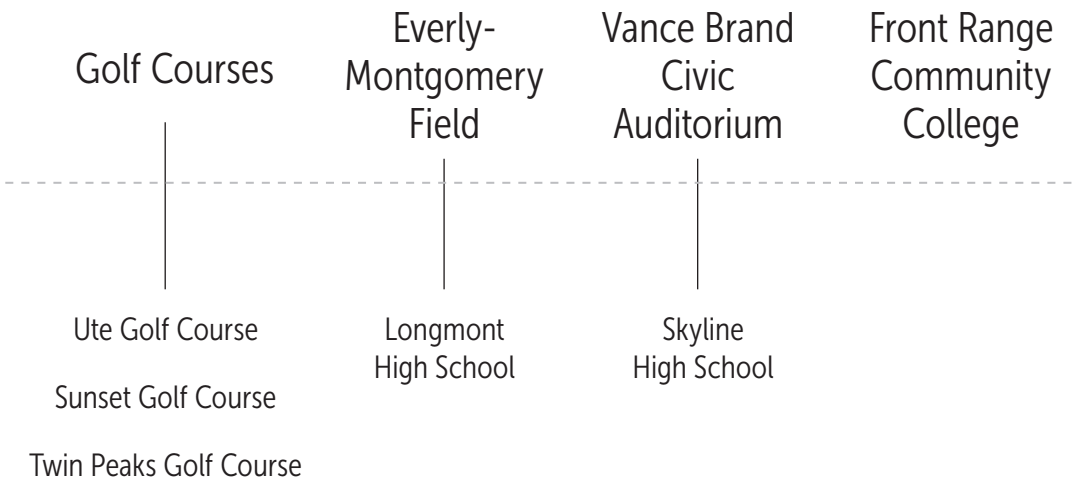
Golf Courses

Everly-Montgomery Field

Vance Brand Civic Auditorium

Front Range Community College

Ute Golf Course

Sunset Golf Course

Twin Peaks Golf Course

Longmont High School

Skyline High School